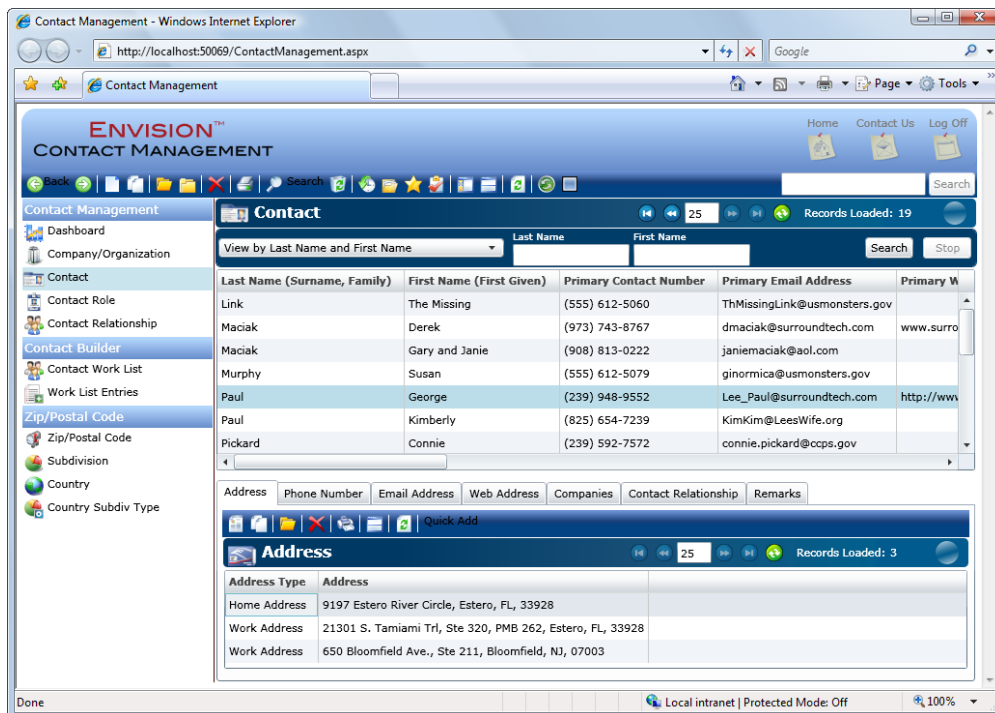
Contact Management - Windows Internet Explorer

http://localhost:50069/ContactManagement.aspx

Google

Contact Management

Page ▾ Tools ▾

ENVISION™
CONTACT MANAGEMENT

Home Contact Us Log Off

Back Search

Search

Contact Management
Dashboard
Company/Organization
Contact
Contact Role
Contact Relationship
Contact Builder
Contact Work List
Work List Entries
Zip/Postal Code
Zip/Postal Code
Subdivision
Country
Country Subdiv Type

Contact

25 Records Loaded: 19

View by Last Name and First Name

Last Name First Name

Search Stop

| Last Name (Surname, Family) | First Name (First Given) | Primary Contact Number | Primary Email Address | Primary W |
|---|---|---|---|---|
| Link | The Missing | (555) 612-5060 | ThMissingLink@usmonsters.gov | |
| Maciak | Derek | (973) 743-8767 | dmaciak@surroundtech.com | www.surro |
| Maciak | Gary and Janie | (908) 813-0222 | janiemaciak@aol.com | |
| Murphy | Susan | (555) 612-5079 | ginormica@usmonsters.gov | |
| Paul | George | (239) 948-9552 | Lee_Paul@surroundtech.com | http://www |
| Paul | Kimberly | (825) 654-7239 | KimKim@LeesWife.org | |
| Pickard | Connie | (239) 592-7572 | connie.pickard@ccps.gov | |

Address Phone Number Email Address Web Address Companies Contact Relationship Remarks

Quick Add

Address

25 Records Loaded: 3

| Address Type | Address |
|---|---|
| Home Address | 9197 Estero River Circle, Estero, FL, 33928 |
| Work Address | 21301 S. Tamiami Trl, Ste 320, PMB 262, Estero, FL, 33928 |
| Work Address | 650 Bloomfield Ave., Ste 211, Bloomfield, NJ, 07003 |

Done

Local intranet | Protected Mode: Off

100%